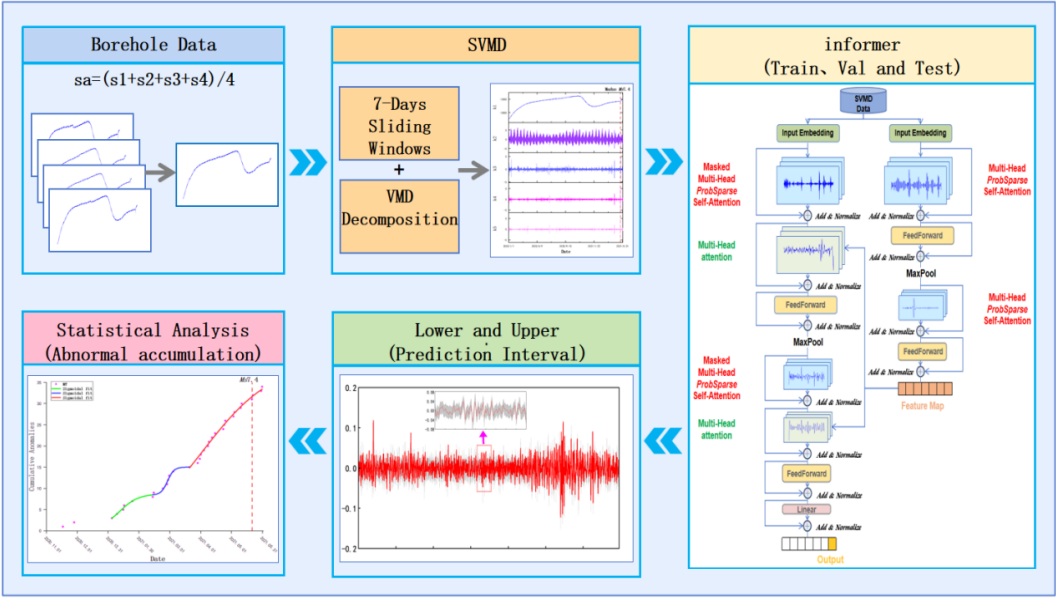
Borehole Data

sa=(s1+s2+s3+s4)/4

SVMD

7-Days Sliding Windows

+

VMD Decomposition

Maduo MW7.4

Date

informer
(Train、Val and Test)

SVMD Data

Input Embedding

Input Embedding

Masked Multi-Head ProbSparse Self-Attention

Multi-Head ProbSparse Self-Attention

Add & Normalize

Add & Normalize

Multi-Head attention

FeedForward

Add & Normalize

MaxPool

Add & Normalize

FeedForward

Add & Normalize

Multi-Head ProbSparse Self-Attention

MaxPool

Add & Normalize

FeedForward

Masked Multi-Head ProbSparse Self-Attention

Add & Normalize

Feature Map

Multi-Head attention

Add & Normalize

FeedForward

Add & Normalize

Linear

Add & Normalize

Output

Statistical Analysis
(Abnormal accumulation)

MW7.4

Cumulative Anomalies

Date

Lower and Upper
(Prediction Interval)

0.2

0.1

0.0

-0.1

-0.2